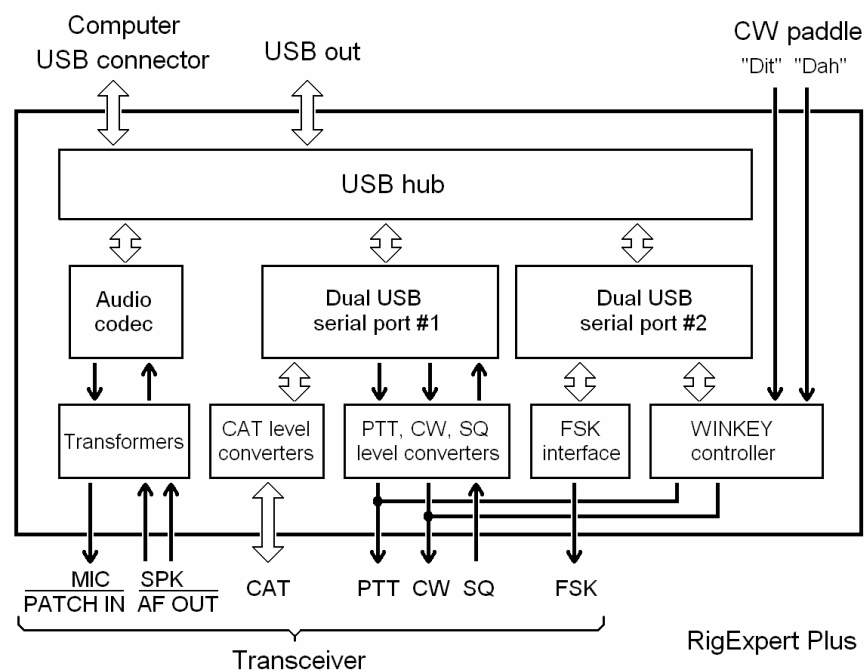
Computer
USB connector

USB out

CW paddle
"Dit" "Dah"

USB hub

Audio codec

Dual USB serial port #1

Dual USB serial port #2

Transformers

CAT level converters

PTT, CW, SQ level converters

FSK interface

WINKEY controller

MIC
PATCH IN

SPK
AF OUT

CAT

PTT

CW

SQ

FSK

Transceiver

RigExpert Plus